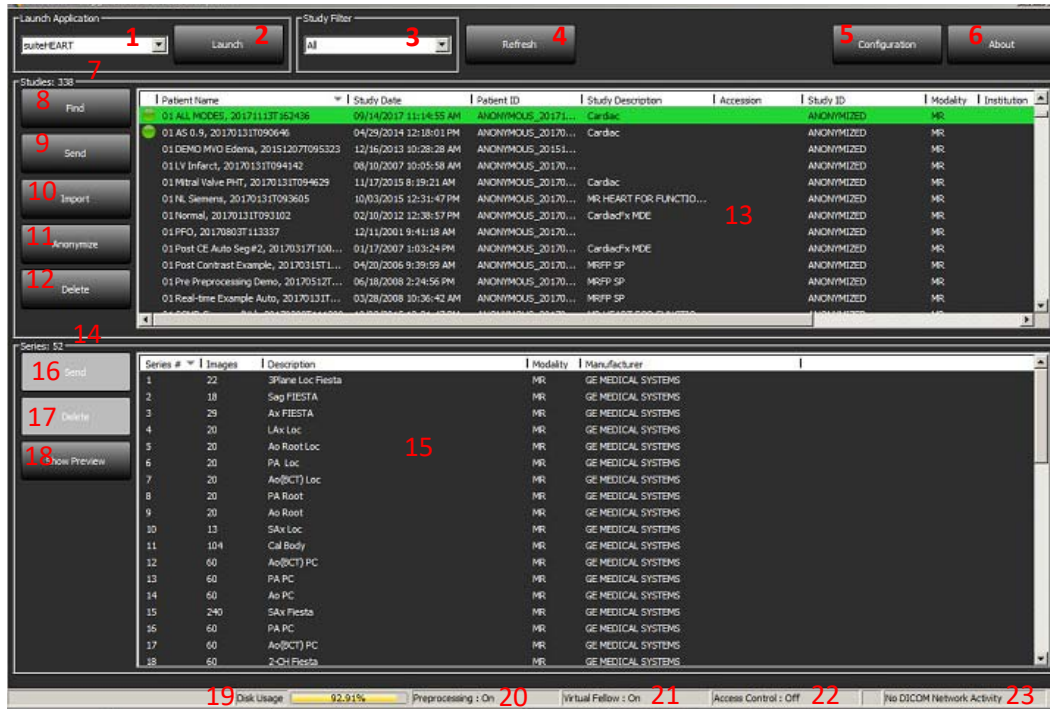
Launch Application
suiteHEART
1
Launch
2
Study Filter
All
3
Refresh
4
5
Configuration
6
About

Studies: 338
7

8
Find
9
Send
10
Import
11
Anonymize
12
Delete

| Patient Name | Study Date | Patient ID | Study Description | Accession | Study ID | Modality | Institution |
|---|---|---|---|---|---|---|---|
| 01 ALL MODES, 20171113T162436 | 09/14/2017 11:14:55 AM | ANONYMOUS_20171... | Cardiac | | ANONYMIZED | MR | |
| 01 AS 0.9, 20170131T090646 | 04/29/2014 12:18:01 PM | ANONYMOUS_20170... | Cardiac | | ANONYMIZED | MR | |
| 01 DEMO MVO Edema, 20151207T095323 | 12/16/2013 10:28:28 AM | ANONYMOUS_20151... | | | ANONYMIZED | MR | |
| 01 LV Infarct, 20170131T094142 | 08/10/2007 10:05:58 AM | ANONYMOUS_20170... | | | ANONYMIZED | MR | |
| 01 Mitral Valve PHT, 20170131T094629 | 11/17/2015 8:19:21 AM | ANONYMOUS_20170... | Cardiac | | ANONYMIZED | MR | |
| 01 NL Siemens, 20170131T093605 | 10/03/2015 12:31:47 PM | ANONYMOUS_20170... | MR HEART FOR FUNCTIO... | | ANONYMIZED | MR | |
| 01 Normal, 20170131T093102 | 02/10/2012 12:38:57 PM | ANONYMOUS_20170... | CardiacFx MDE | | ANONYMIZED | MR | |
| 01 PFO, 20170803T113337 | 12/11/2001 9:41:18 AM | ANONYMOUS_20170... | | | ANONYMIZED | MR | |
| 01 Post CE Auto Seg#2, 20170317T100... | 01/17/2007 1:03:24 PM | ANONYMOUS_20170... | CardiacFx MDE | | ANONYMIZED | MR | |
| 01 Post Contrast Example, 20170315T1... | 04/20/2006 9:39:59 AM | ANONYMOUS_20170... | MRFP SP | | ANONYMIZED | MR | |
| 01 Pre Preprocessing Demo, 20170512T... | 06/18/2008 2:24:56 PM | ANONYMOUS_20170... | MRFP SP | | ANONYMIZED | MR | |
| 01 Real-time Example Auto, 20170131T... | 03/28/2008 10:36:42 AM | ANONYMOUS_20170... | MRFP SP | | ANONYMIZED | MR | |

13

Series: 52
14

16
Send
17
Delete
18
Show Preview

| Series # | Images | Description | Modality | Manufacturer |
|---|---|---|---|---|
| 1 | 22 | 3Plane Loc Fiesta | MR | GE MEDICAL SYSTEMS |
| 2 | 18 | Sag FIESTA | MR | GE MEDICAL SYSTEMS |
| 3 | 29 | Ax FIESTA | MR | GE MEDICAL SYSTEMS |
| 4 | 20 | LAx Loc | MR | GE MEDICAL SYSTEMS |
| 5 | 20 | Ao Root Loc | MR | GE MEDICAL SYSTEMS |
| 6 | 20 | PA Loc | MR | GE MEDICAL SYSTEMS |
| 7 | 20 | Ao(BCT) Loc | MR | GE MEDICAL SYSTEMS |
| 8 | 20 | PA Root | MR | GE MEDICAL SYSTEMS |
| 9 | 20 | Ao Root | MR | GE MEDICAL SYSTEMS |
| 10 | 13 | SAx Loc | MR | GE MEDICAL SYSTEMS |
| 11 | 104 | Cal Body | MR | GE MEDICAL SYSTEMS |
| 12 | 60 | Ao(BCT) PC | MR | GE MEDICAL SYSTEMS |
| 13 | 60 | PA PC | MR | GE MEDICAL SYSTEMS |
| 14 | 60 | Ao PC | MR | GE MEDICAL SYSTEMS |
| 15 | 240 | SAx Fiesta | MR | GE MEDICAL SYSTEMS |
| 16 | 60 | PA PC | MR | GE MEDICAL SYSTEMS |
| 17 | 60 | Ao(BCT) PC | MR | GE MEDICAL SYSTEMS |
| 18 | 60 | 2-CH Fiesta | MR | GE MEDICAL SYSTEMS |

15

19 Disk Usage 92.91% Preprocessing : On 20 Virtual Fellow : On 21 Access Control : Off 22 No DICOM Network Activity 23